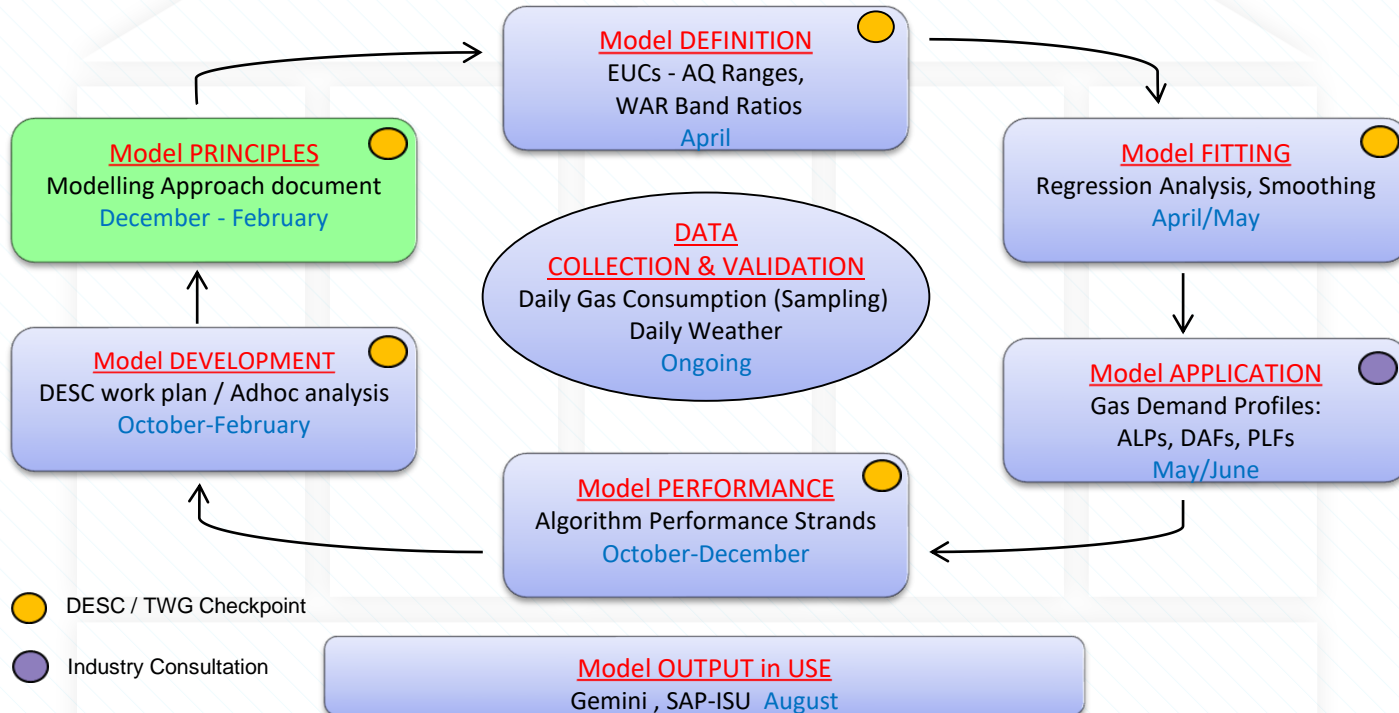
Model DEFINITION
EUCs - AQ Ranges,
WAR Band Ratios
April

Model PRINCIPLES
Modelling Approach document
December - February

Model FITTING
Regression Analysis, Smoothing
April/May

DATA
COLLECTION & VALIDATION
Daily Gas Consumption (Sampling)
Daily Weather
Ongoing

Model DEVELOPMENT
DESC work plan / Adhoc analysis
October-February

Model APPLICATION
Gas Demand Profiles:
ALPs, DAFs, PLFs
May/June

Model PERFORMANCE
Algorithm Performance Strands
October-December

DESC / TWG Checkpoint

Industry Consultation

Model OUTPUT in USE
Gemini , SAP-ISU August